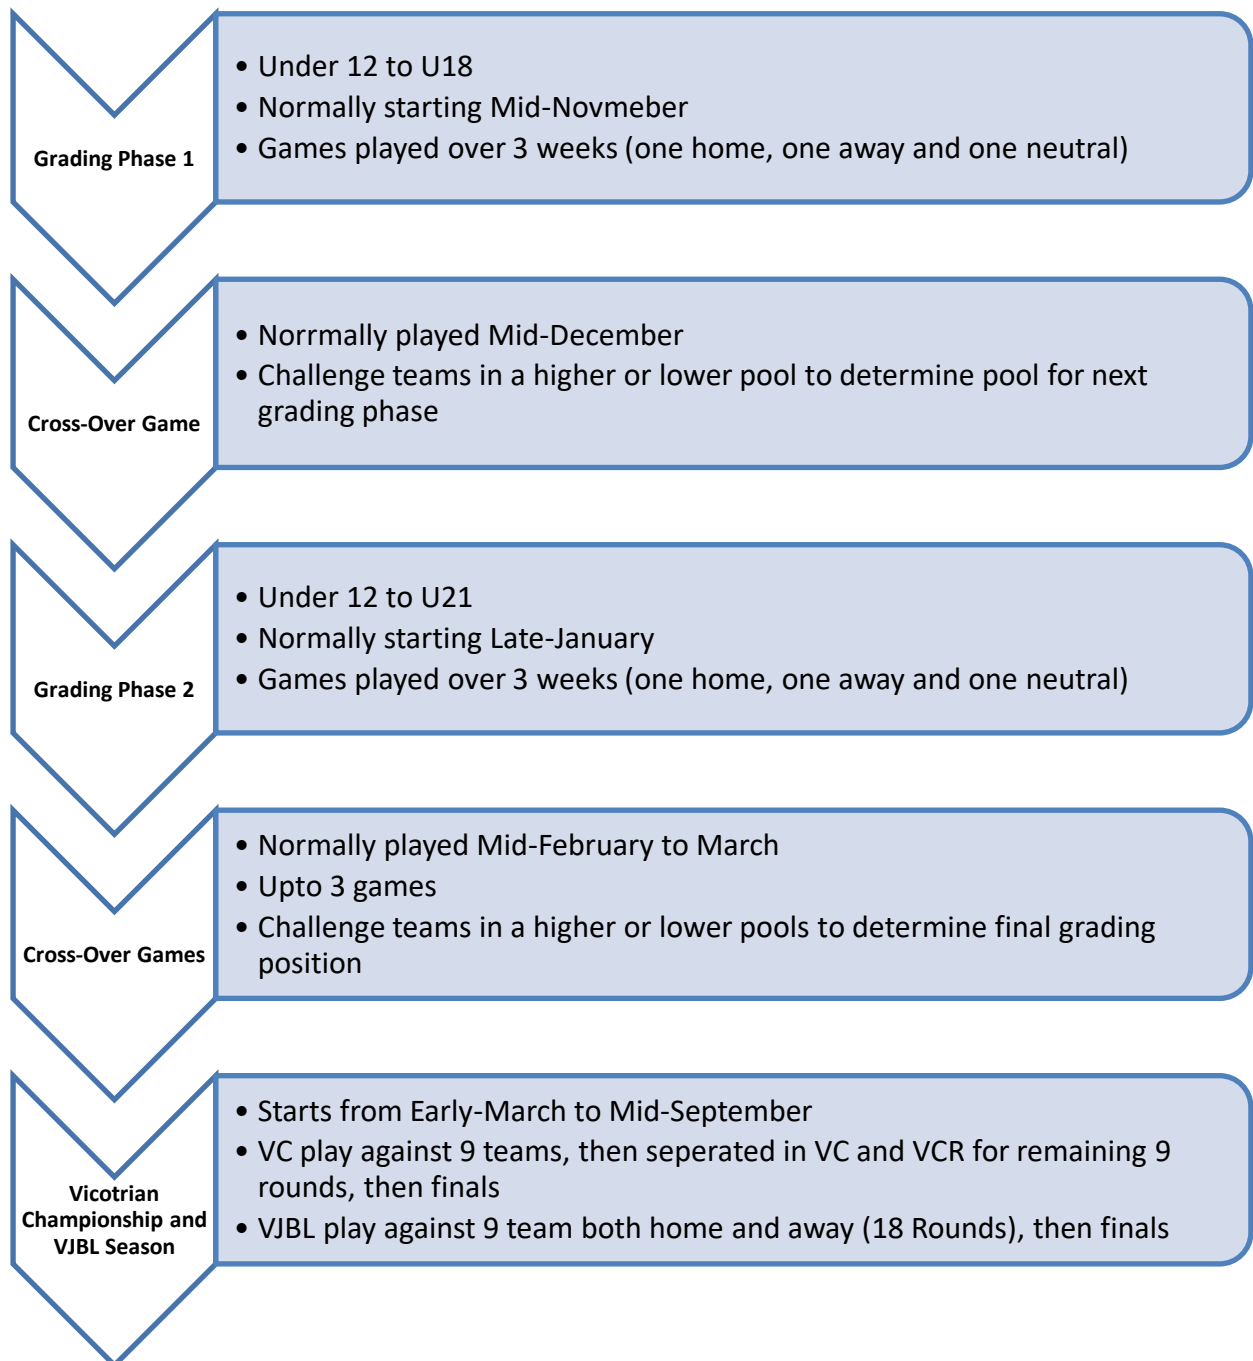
Grading Phase 1

• Under 12 to U18
• Normally starting Mid-Novmeber
• Games played over 3 weeks (one home, one away and one neutral)

Cross-Over Game

• Norrmally played Mid-December
• Challenge teams in a higher or lower pool to determine pool for next grading phase

Grading Phase 2

• Under 12 to U21
• Normally starting Late-January
• Games played over 3 weeks (one home, one away and one neutral)

Cross-Over Games

• Normally played Mid-February to March
• Upto 3 games
• Challenge teams in a higher or lower pools to determine final grading position

Vicotrian Championship and VJBL Season

• Starts from Early-March to Mid-September
• VC play against 9 teams, then seperated in VC and VCR for remaining 9 rounds, then finals
• VJBL play against 9 team both home and away (18 Rounds), then finals